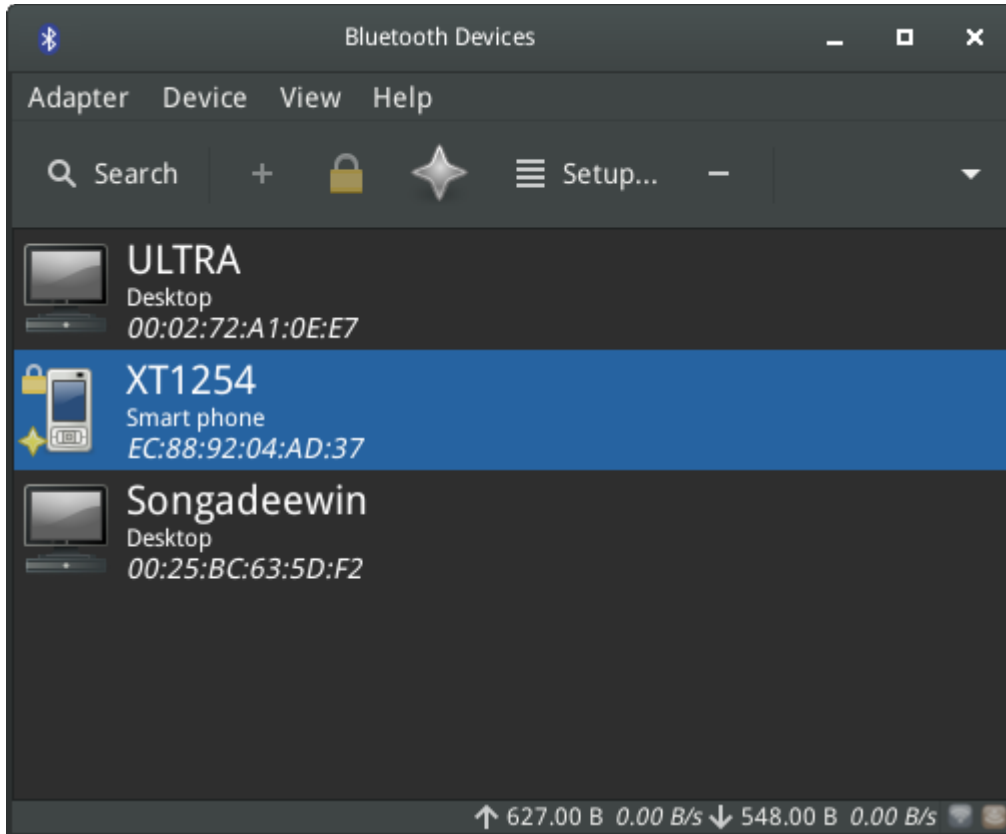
Bluetooth Devices

Adapter Device View Help

Search + Setup... –

ULTRA
Desktop
00:02:72:A1:0E:E7

XT1254
Smart phone
EC:88:92:04:AD:37

Songadeewin
Desktop
00:25:BC:63:5D:F2

↑ 627.00 B 0.00 B/s ↓ 548.00 B 0.00 B/s